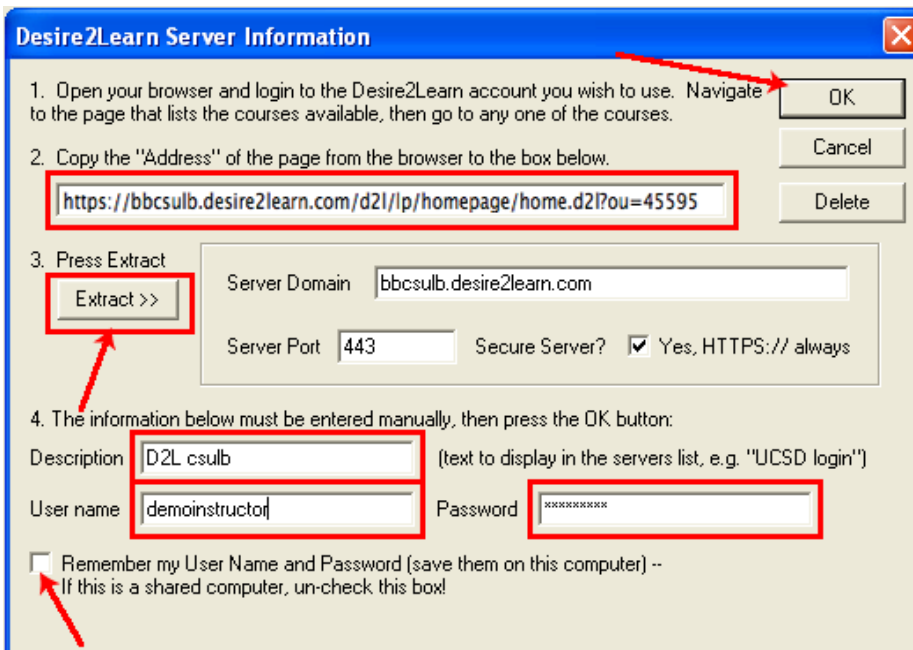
Desire2Learn Server Information

1. Open your browser and login to the Desire2Learn account you wish to use. Navigate to the page that lists the courses available, then go to any one of the courses.

OK

Cancel

2. Copy the "Address" of the page from the browser to the box below.

https://bbcsulb.desire2learn.com/d2l/lp/homepage/home.d2l?ou=45595

Delete

3. Press Extract

Extract >>

Server Domain bbcsulb.desire2learn.com

Server Port 443 Secure Server? Yes, HTTPS:// always

4. The information below must be entered manually, then press the OK button:

Description D2L csulb (text to display in the servers list, e.g. "UCSD login")

User name demoinstructor Password *********

Remember my User Name and Password (save them on this computer) -- If this is a shared computer, un-check this box!